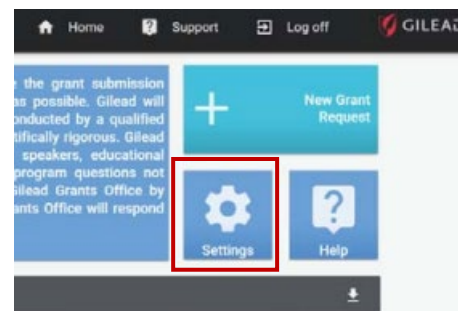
Home Support Log off GILEA

e the grant submission
s possible. Gilead will
onducted by a qualified
tifically rigorous. Gilead
speakers, educational
program questions not
Gilead Grants Office by
nts Office will respond

New Grant Request

Settings

Help